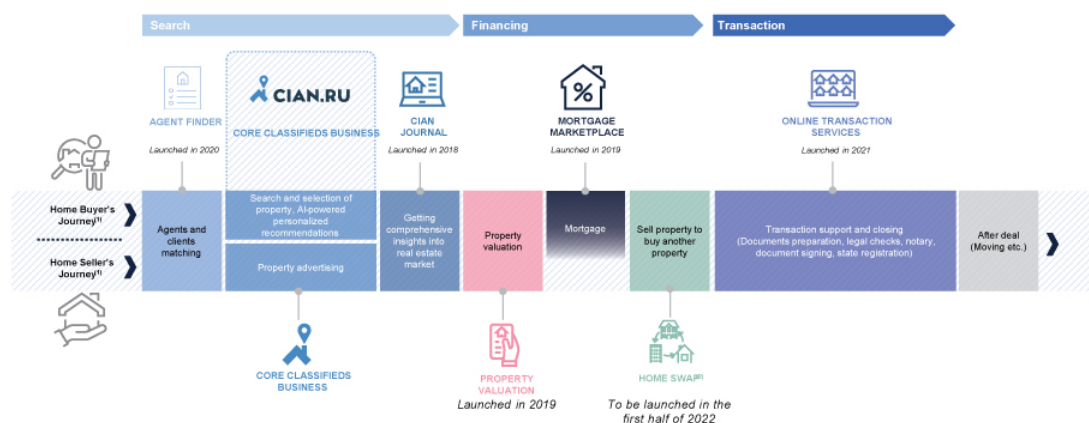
Search

Financing

Transaction

AGENT FINDER

Launched in 2020

CIAN.RU

CORE CLASSIFIEDS BUSINESS

CIAN JOURNAL

Launched in 2018

MORTGAGE MARKETPLACE

Launched in 2019

ONLINE TRANSACTION SERVICES

Launched in 2021

Home Buyer's Journey$^{(1)}$

Home Seller's Journey$^{(1)}$

Agents and clients matching

Search and selection of property, AI-powered personalized recommendations

Property advertising

Getting comprehensive insights into real estate market

Property valuation

Mortgage

Sell property to buy another property

Transaction support and closing (Documents preparation, legal checks, notary, document signing, state registration)

After deal (Moving etc.)

CORE CLASSIFIEDS BUSINESS

PROPERTY VALUATION

Launched in 2019

HOME SWAP$^{(2)}$

To be launched in the first half of 2022